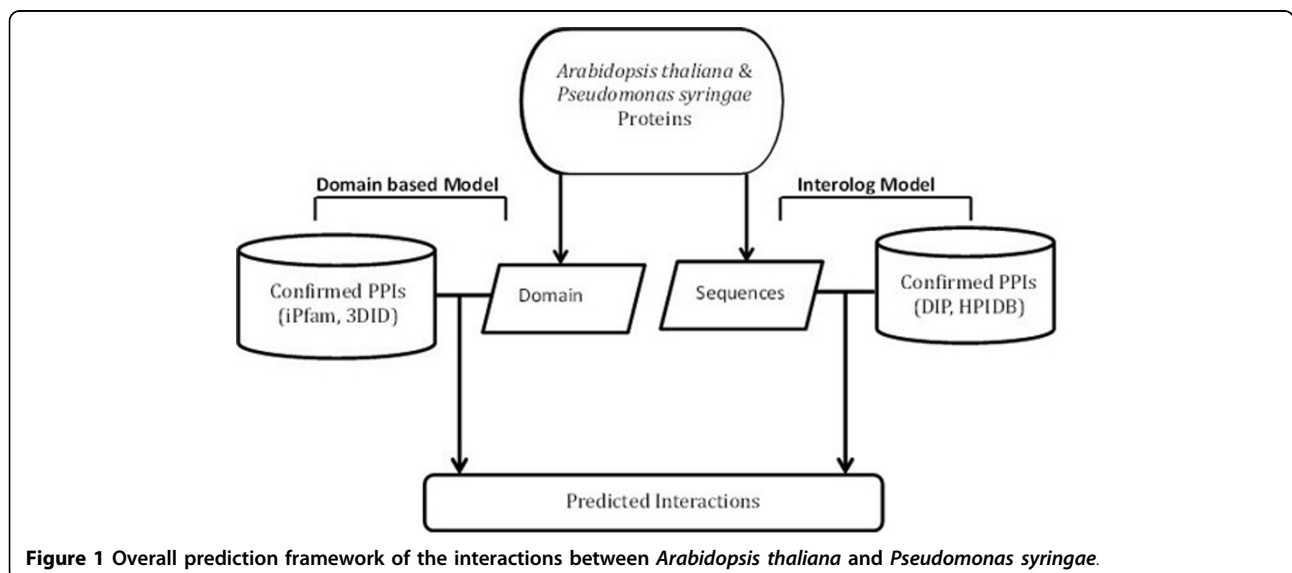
Arabidopsis thaliana & Pseudomonas syringae Proteins

Domain based Model

Interolog Model

Confirmed PPIs (iPfam, 3DID)

Domain

Sequences

Confirmed PPIs (DIP, HPIDB)

Predicted Interactions

Figure 1 Overall prediction framework of the interactions between Arabidopsis thaliana and Pseudomonas syringae.